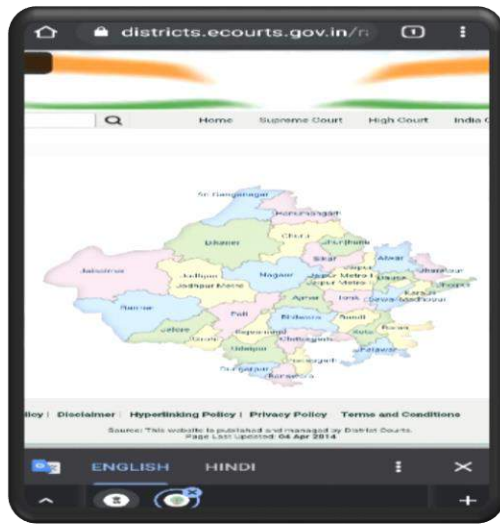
districts.ecourts.gov.in/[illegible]

1

Home Supreme Court High Court India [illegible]

Sri Ganganagar
Hanumangarh
Churu
Jhunjhunu
Bikaner
Sikar
Alwar
Bharatpur
Jaisalmer
Jodhpur
Nagaur
Jaipur Metro
Jaipur District
Dausa
Dholpur
Jodhpur Metro
Ajmer
Tonk
Sawai Madhopur
Karauli
Barmer
Pali
Bhilwara
Bundi
Jalore
Rajsamand
Kota
Baran
Sirohi
Udaipur
Chittorgarh
Jhalawar
Dungarpur
Banswara

licy | Disclaimer | Hyperlinking Policy | Privacy Policy Terms and Conditions

Source: This website is published and managed by District Courts.
Page Last Updated: 04 Apr 2014

ENGLISH HINDI

+